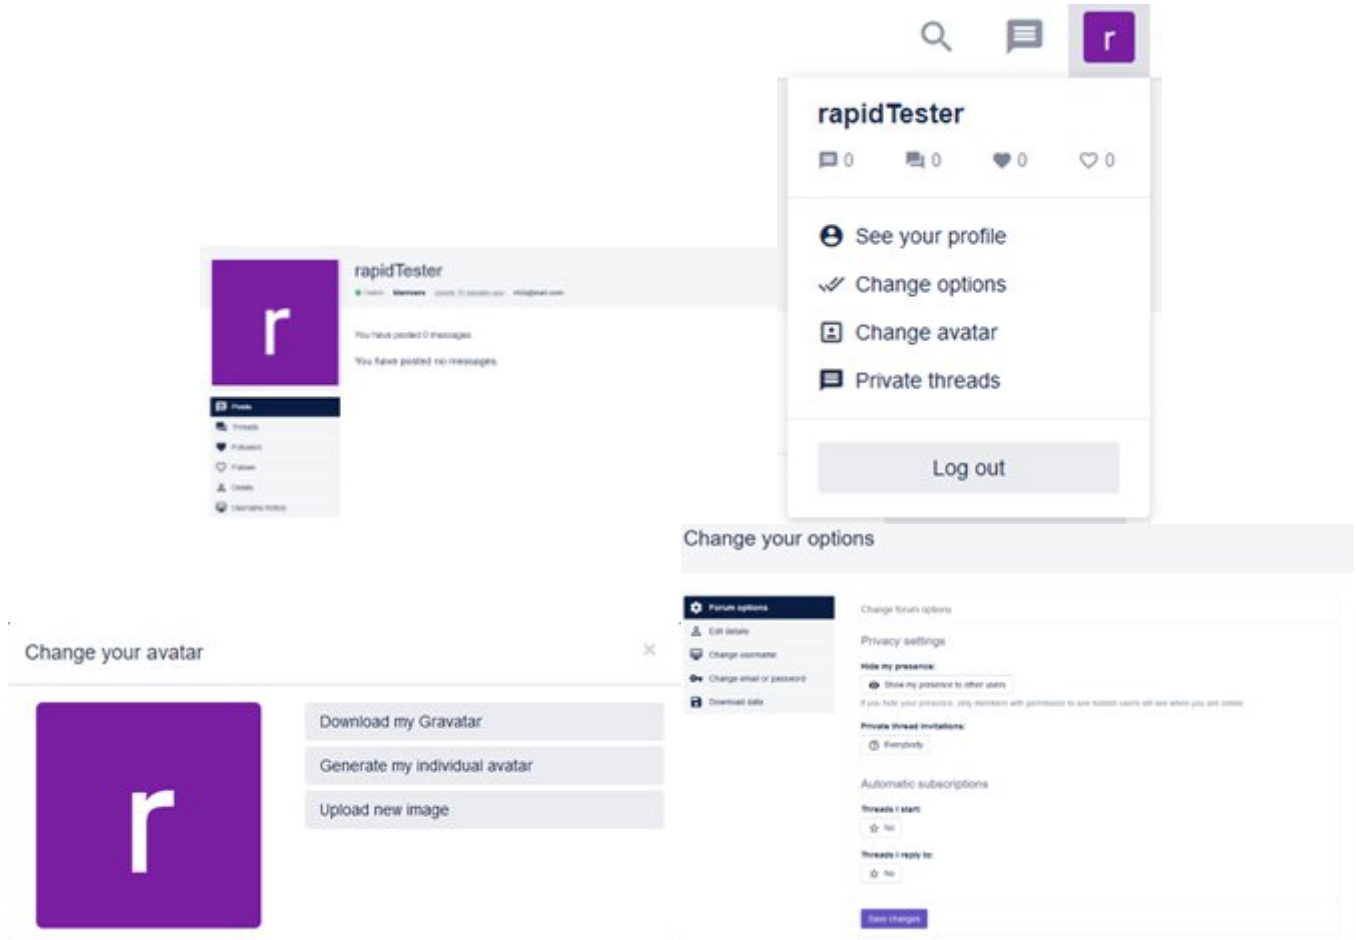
r

rapidTester

0 0 0 0

See your profile

Change options

Change avatar

Private threads

Log out

r

rapidTester

Online Members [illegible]

You have posted 0 messages.

You have posted no messages.

Posts

Threads

Followers

Follows

Details

Username history

Change your options

Forum options

Edit details

Change username

Change email or password

Download data

Change forum options

Privacy settings

Hide my presence:

Show my presence to other users

If you hide your presence, only members with permission to see hidden users will see when you are online.

Private thread invitations:

Everybody

Automatic subscriptions

Threads I start:

No

Threads I reply to:

No

Save changes

Change your avatar

×

r

Download my Gravatar

Generate my individual avatar

Upload new image